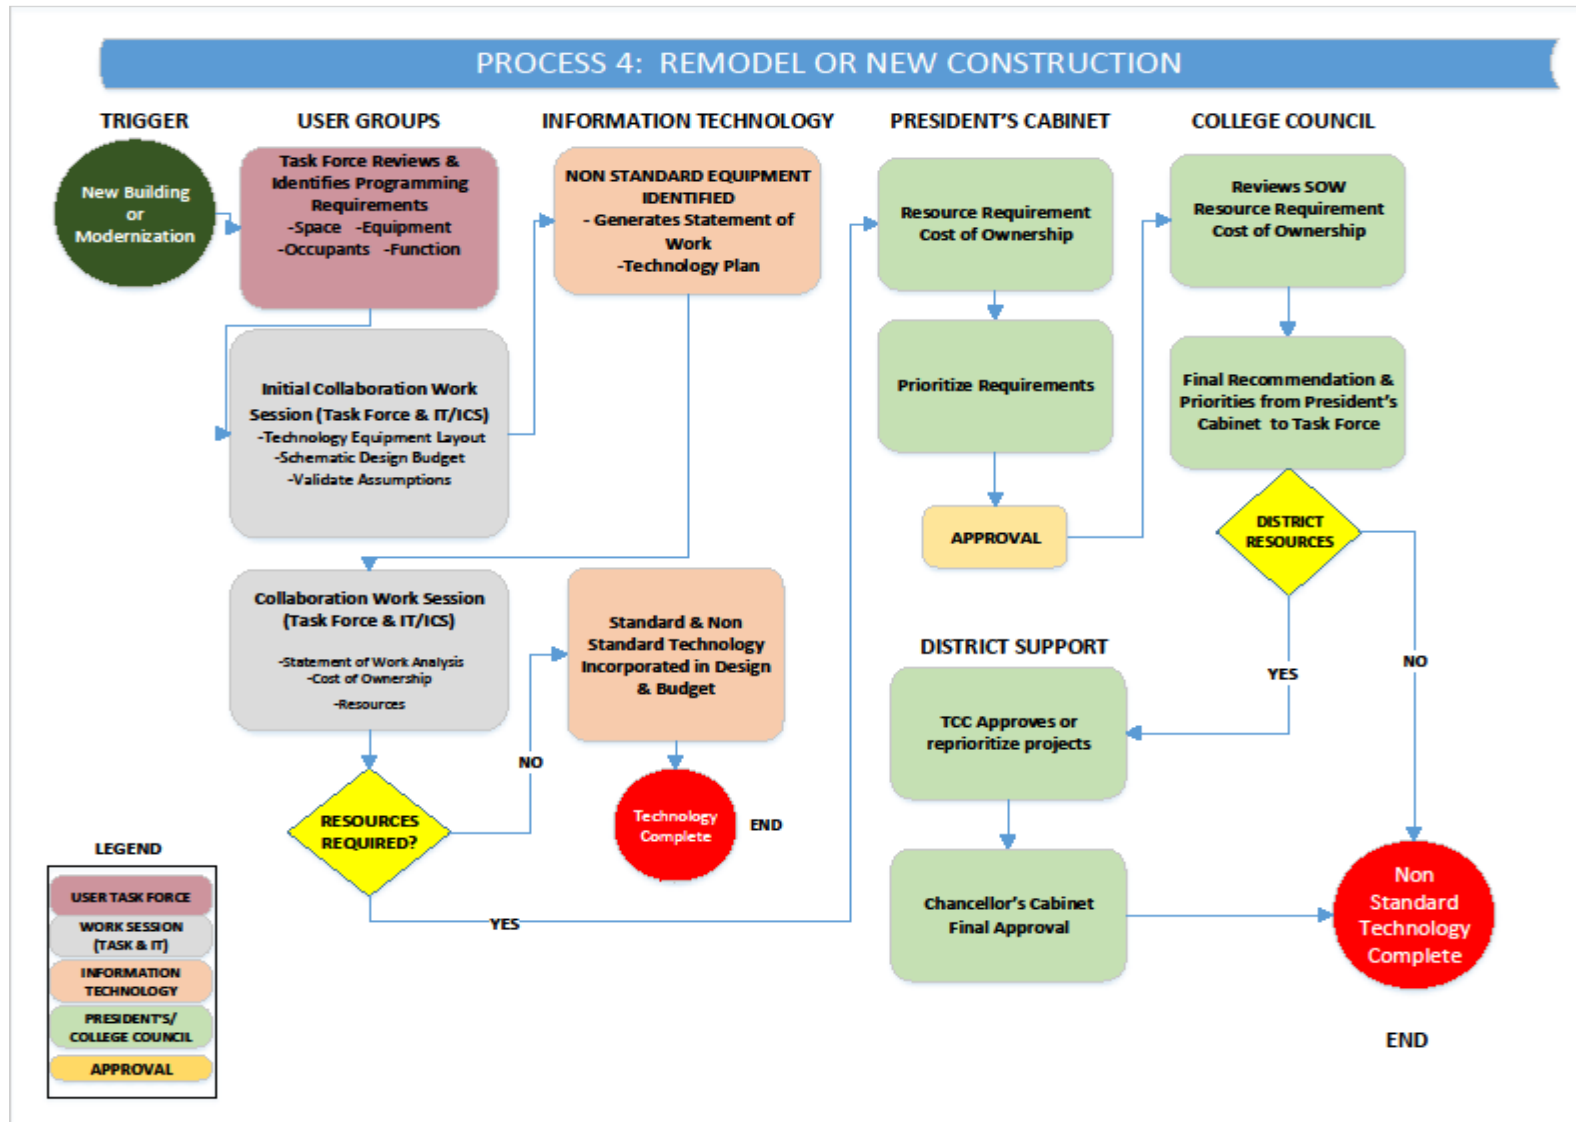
PROCESS 4: REMODEL OR NEW CONSTRUCTION

TRIGGER

USER GROUPS

INFORMATION TECHNOLOGY

PRESIDENT'S CABINET

COLLEGE COUNCIL

New Building or Modernization

Task Force Reviews & Identifies Programming Requirements -Space -Equipment -Occupants -Function

NON STANDARD EQUIPMENT IDENTIFIED - Generates Statement of Work -Technology Plan

Resource Requirement Cost of Ownership

Reviews SOW Resource Requirement Cost of Ownership

Initial Collaboration Work Session (Task Force & IT/ICS) -Technology Equipment Layout -Schematic Design Budget -Validate Assumptions

Prioritize Requirements

Final Recommendation & Priorities from President's Cabinet to Task Force

APPROVAL

DISTRICT RESOURCES

Collaboration Work Session (Task Force & IT/ICS)

-Statement of Work Analysis -Cost of Ownership

-Resources

Standard & Non Standard Technology Incorporated in Design & Budget

DISTRICT SUPPORT

YES

NO

TCC Approves or reprioritize projects

NO

RESOURCES REQUIRED?

Technology Complete

END

LEGEND

USER TASK FORCE

WORK SESSION (TASK & IT)

INFORMATION TECHNOLOGY

PRESIDENT'S/ COLLEGE COUNCIL

APPROVAL

YES

Chancellor's Cabinet Final Approval

Non Standard Technology Complete

END